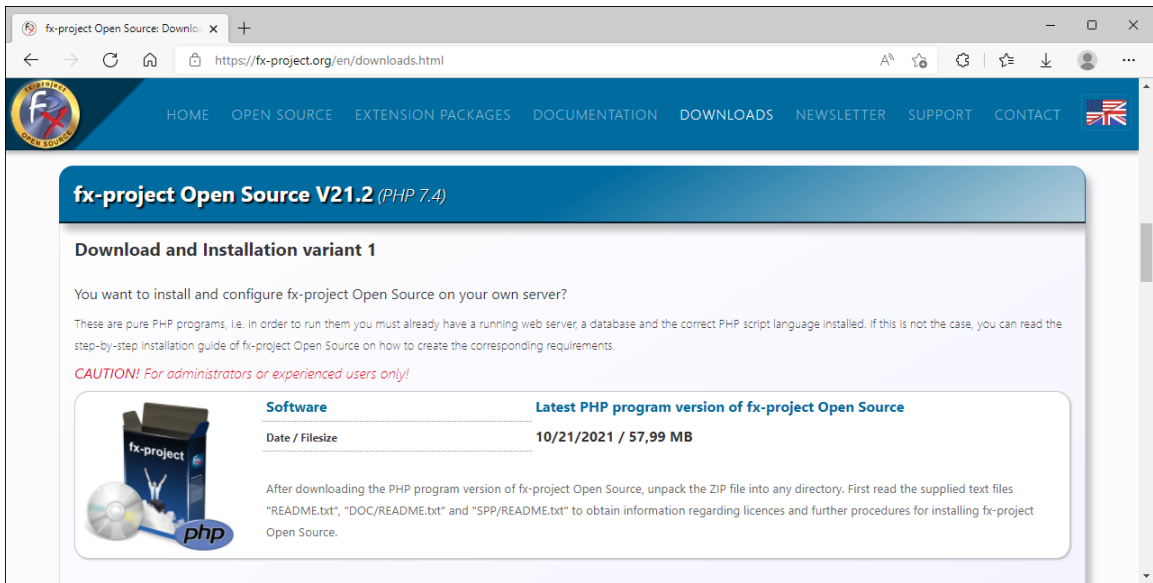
fx-project Open Source: Downlo ×
+

https://fx-project.org/en/downloads.html

fx-project OPEN SOURCE

HOME OPEN SOURCE EXTENSION PACKAGES DOCUMENTATION DOWNLOADS NEWSLETTER SUPPORT CONTACT

fx-project Open Source V21.2 (PHP 7.4)

Download and Installation variant 1

You want to install and configure fx-project Open Source on your own server?

These are pure PHP programs, i.e. in order to run them you must already have a running web server, a database and the correct PHP script language installed. If this is not the case, you can read the step-by-step installation guide of fx-project Open Source on how to create the corresponding requirements.

CAUTION! For administrators or experienced users only!

fx-project php

| Software | Latest PHP program version of fx-project Open Source |
|---|---|
| Date / Filesize | 10/21/2021 / 57,99 MB |

After downloading the PHP program version of fx-project Open Source, unpack the ZIP file into any directory. First read the supplied text files "README.txt", "DOC/README.txt" and "SPP/README.txt" to obtain information regarding licences and further procedures for installing fx-project Open Source.